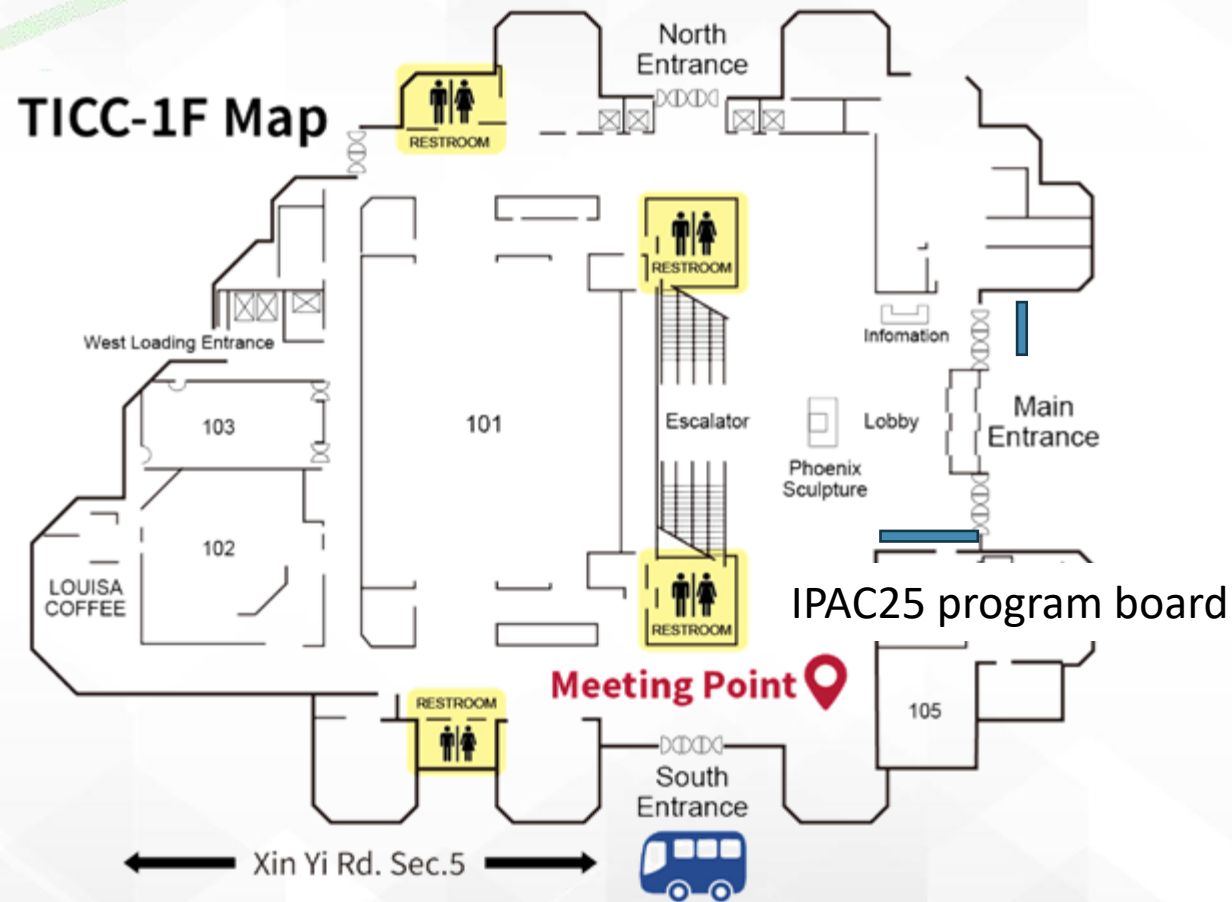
TICC-1F Map

North Entrance

RESTROOM

RESTROOM

West Loading Entrance

Infomation

103

101

Escalator

Lobby

Main Entrance

Phoenix Sculpture

102

LOUISA COFFEE

RESTROOM

IPAC25 program board

Meeting Point

RESTROOM

105

South Entrance

Xin Yi Rd. Sec.5